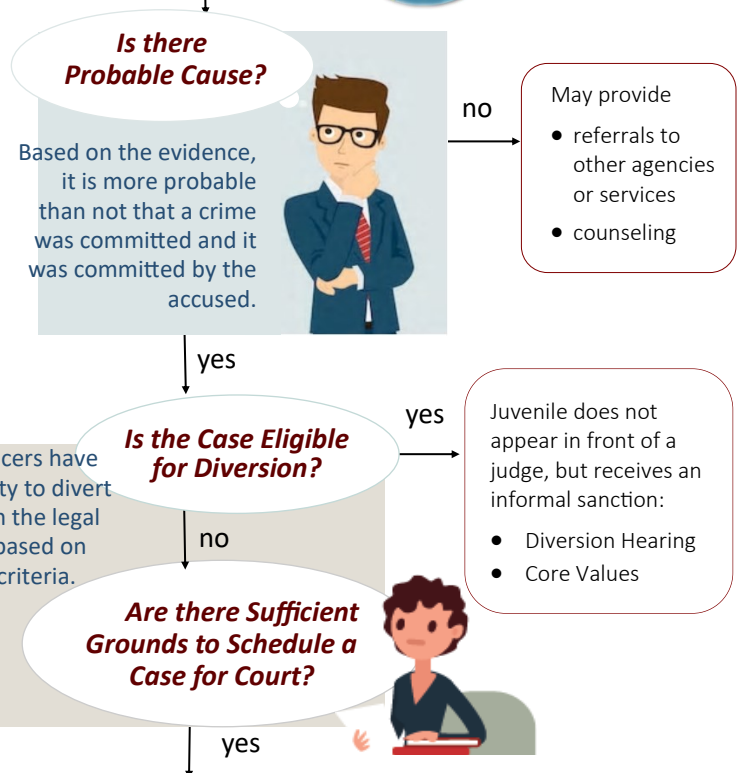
Is there Probable Cause?

Based on the evidence, it is more probable than not that a crime was committed and it was committed by the accused.

no

May provide
- referrals to other agencies or services
- counseling

yes

Is the Case Eligible for Diversion?

cers have ty to divert n the legal based on criteria.

yes

Juvenile does not appear in front of a judge, but receives an informal sanction:
- Diversion Hearing
- Core Values

no

Are there Sufficient Grounds to Schedule a Case for Court?

yes